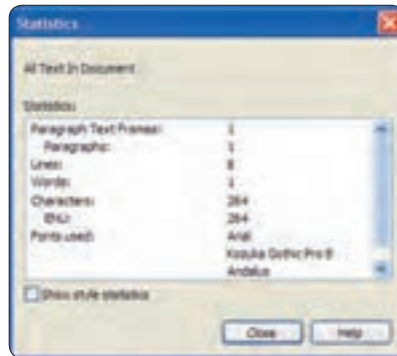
Statistics

All Text In Document

Statistics:

| | |
|---|---|
| Paragraph Text Frames: | 1 |
| Paragraphs: | 1 |
| Lines: | 8 |
| Words: | 1 |
| Characters: | 264 |
| EMU: | 264 |
| Fonts used: | Arial |
| | Kozuka Gothic Pro B |
| | Andalus |

Show style statistics

Close Help